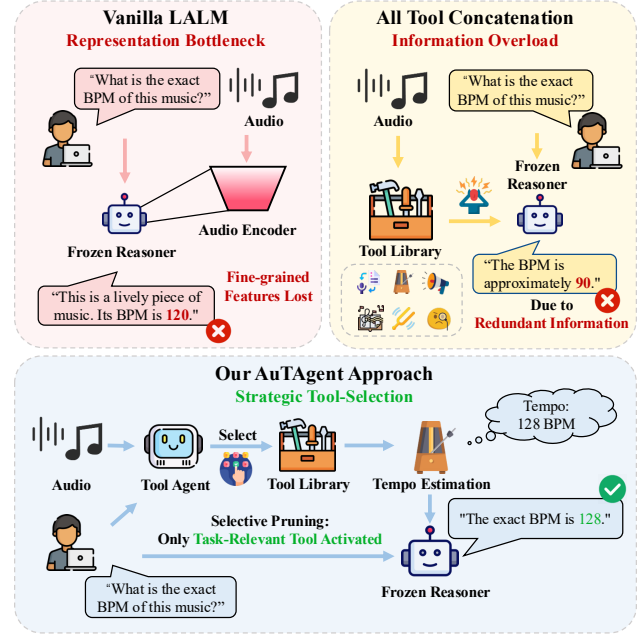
Vanilla LALM
Representation Bottleneck

"What is the exact BPM of this music?"

Audio

Audio Encoder

Frozen Reasoner

Fine-grained Features Lost

"This is a lively piece of music. Its BPM is 120."

All Tool Concatenation
Information Overload

Audio

"What is the exact BPM of this music?"

Frozen Reasoner

Tool Library

"The BPM is approximately 90."

Due to Redundant Information

Our AuTAgent Approach
Strategic Tool-Selection

Tempo: 128 BPM

Audio

Tool Agent

Select

Tool Library

Tempo Estimation

"The exact BPM is 128."

Selective Pruning:
Only Task-Relevant Tool Activated

"What is the exact BPM of this music?"

Frozen Reasoner